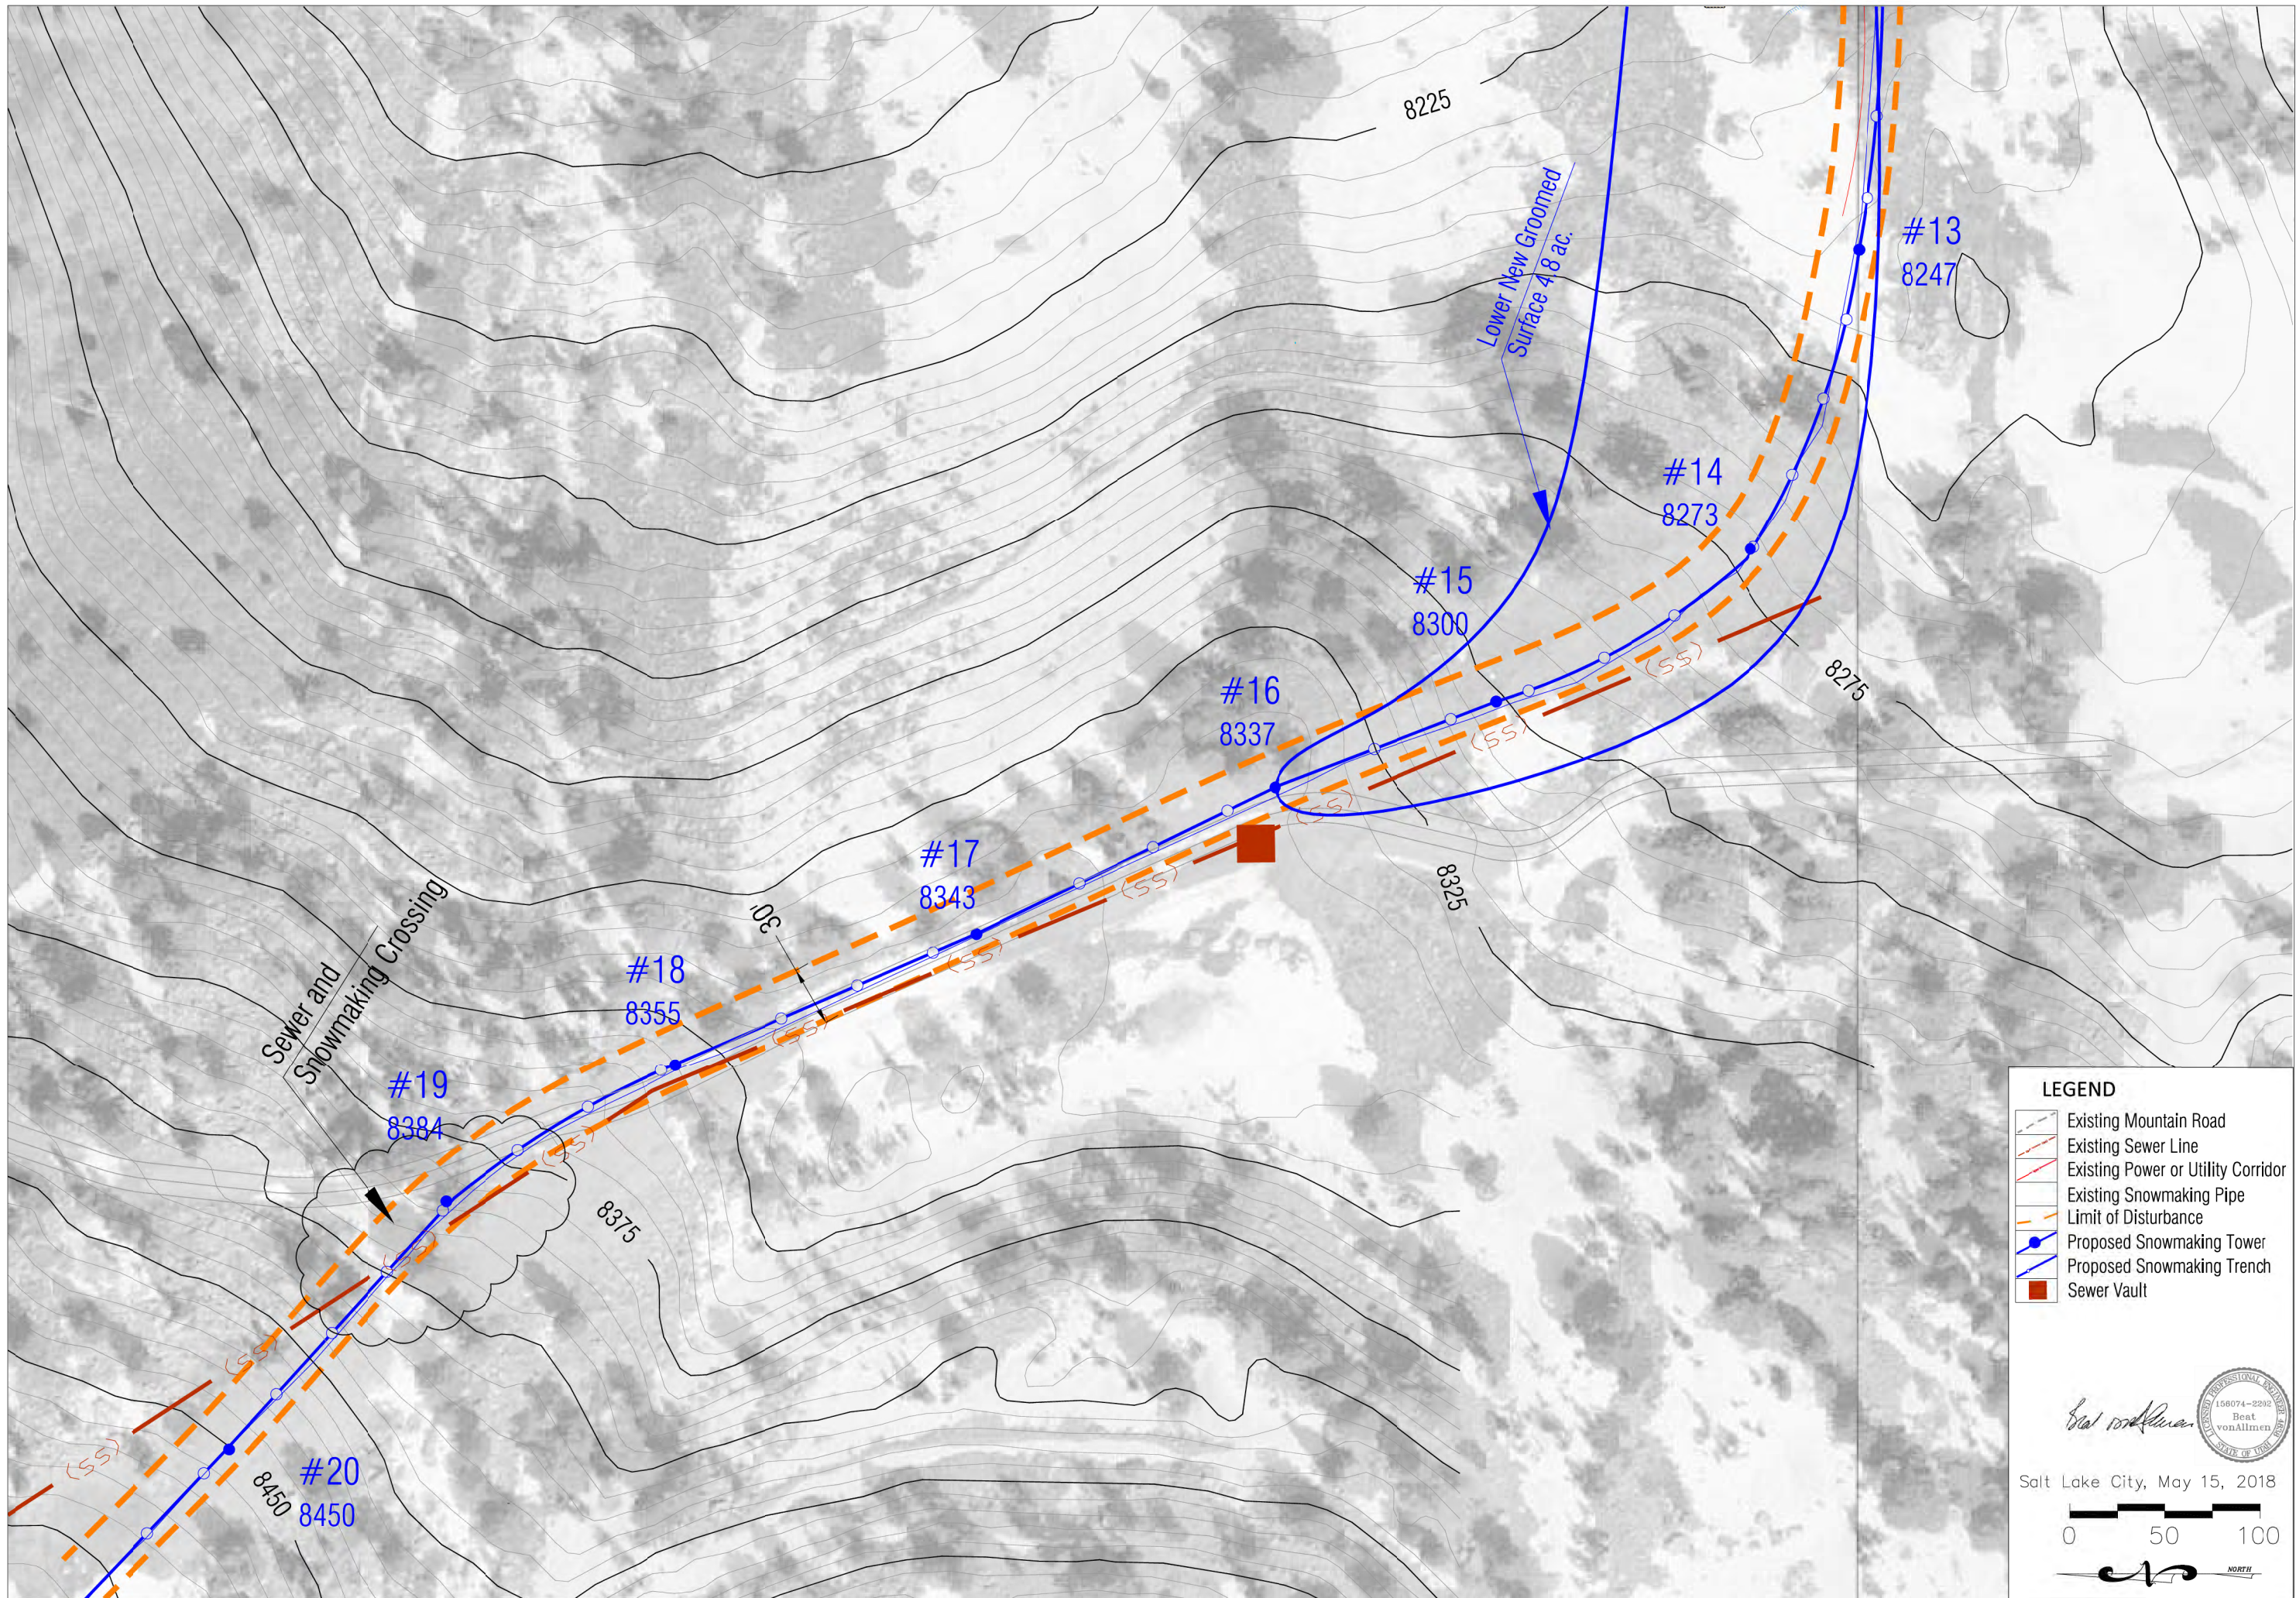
8225

Lower New Groomed Surface 4.8 ac.

#13
8247

#14
8273

#15
8300

8275

#16
8337

(SS)

(SS)

(SS)

#17
8343

8325

(SS)

30'

(SS)

#18
8355

(SS)

Sewer and Snowmaking Crossing

#19
8384

(SS)

8375

(SS)

(SS)

8450

#20
8450

LEGEND
Existing Mountain Road
Existing Sewer Line
Existing Power or Utility Corridor
Existing Snowmaking Pipe
Limit of Disturbance
Proposed Snowmaking Tower
Proposed Snowmaking Trench
Sewer Vault

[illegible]

LICENSED PROFESSIONAL ENGINEER
158074-2202
Beat vonAllmen
STATE OF UTAH

Salt Lake City, May 15, 2018

0 50 100

NORTH